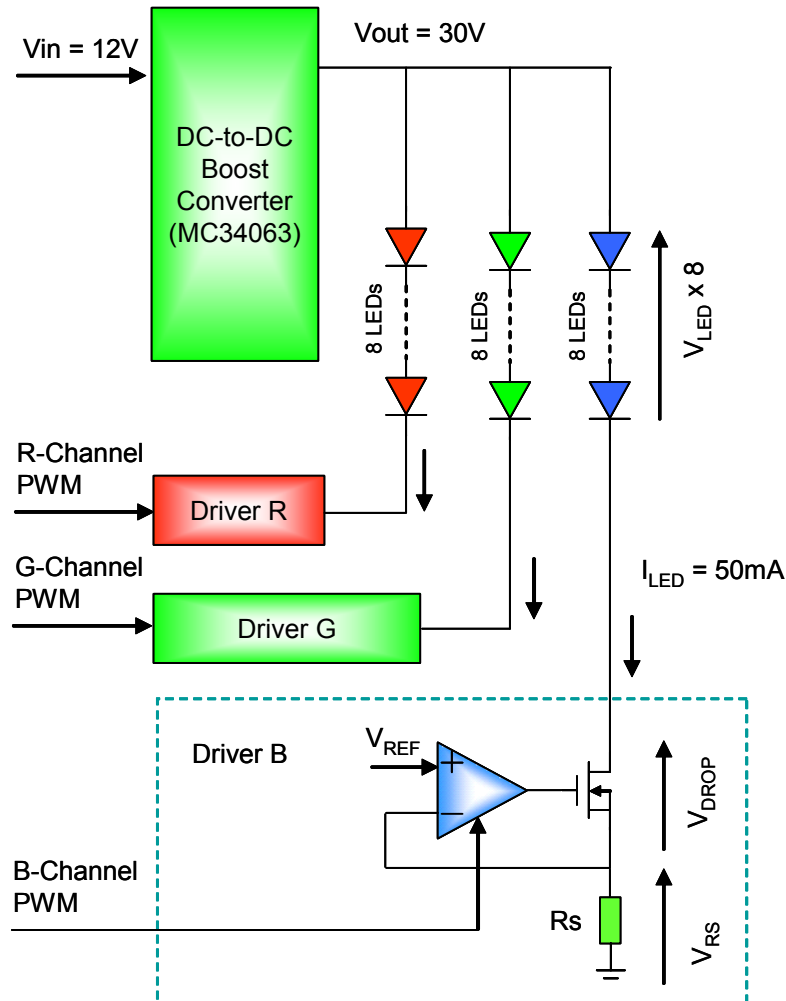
Vin = 12V

DC-to-DC Boost Converter (MC34063)

Vout = 30V

8 LEDs

8 LEDs

8 LEDs

$V_{LED}$ x 8

R-Channel PWM

Driver R

G-Channel PWM

Driver G

$I_{LED}$ = 50mA

Driver B

$V_{REF}$

+

−

$V_{DROP}$

B-Channel PWM

Rs

$V_{RS}$